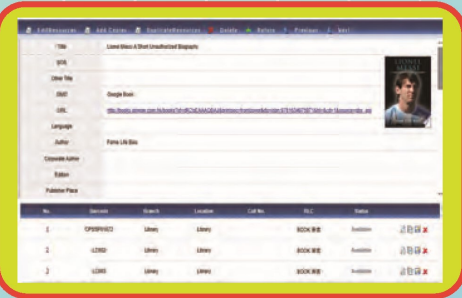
EditResources | Add Copies | DuplicateResources | Delete | Return | Previous | Next

| Title | Lionel Messi A Short Unauthorized Biography |
|---|---|
| SOS | |
| Other Title | |
| GMD | Google Book |
| URL | http://books.google.com.hk/books?id=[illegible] |
| Language | |
| Author | Fame Life Bios |
| Corporate Author | |
| Edition | |
| Publisher Place | |

| No. | Barcode | Branch | Location | Call No. | RLC | Status |
|---|---|---|---|---|---|---|
| 1 | OPEBRVE3 | Library | Library | | BOOK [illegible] | Available |
| 2 | LCR03 | Library | Library | | BOOK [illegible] | Available |
| 3 | LCR03 | Library | Library | | BOOK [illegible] | Available |